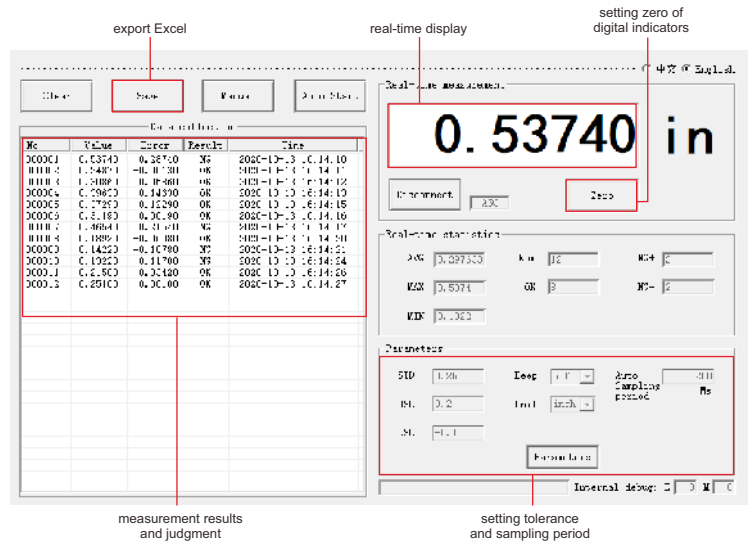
export Excel

real-time display

setting zero of digital indicators

中文 English

Clear

Save

Manual

Auto Start

Real-time measurement

0. 53740 in

Unconnect

Zero

Real-time statistics

AVG 0.397300

Num 12

NG+ 2

MAX 0.5374

OK 9

NG- 2

MIN 0.1023

Parameters

STD 1.36

Deep

Auto Sampling period

Ms

USL 0.2

Unit inch

LSL -0.1

Parameters

Internal debug: D 0 M 0

| No | Value | Error | Result | Time |
|---|---|---|---|---|
| 00001 | 0.53740 | 0.26740 | NG | 2020-10-13 10:14:10 |
| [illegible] | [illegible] | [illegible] | OK | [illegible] |
| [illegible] | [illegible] | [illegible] | OK | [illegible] |
| 00004 | 0.29830 | 0.14330 | OK | 2020-10-13 10:14:13 |
| 00005 | 0.17290 | 0.15290 | OK | 2020-10-13 10:14:15 |
| 00006 | 0.3.180 | 0.00.90 | OK | 2020-10-13 10:14:16 |
| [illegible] | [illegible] | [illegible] | NG | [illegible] |
| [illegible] | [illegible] | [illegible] | OK | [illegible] |
| 00009 | 0.14220 | -0.10780 | NG | 2020-10-13 10:14:21 |
| 00010 | 0.10230 | 0.11700 | NG | 2020-10-13 10:14:24 |
| 00011 | 0.2.500 | 0.03420 | OK | 2020-10-13 10:14:26 |
| 00012 | 0.25100 | 0.00.00 | OK | 2020-10-13 10:14:27 |

measurement results and judgment

setting tolerance and sampling period